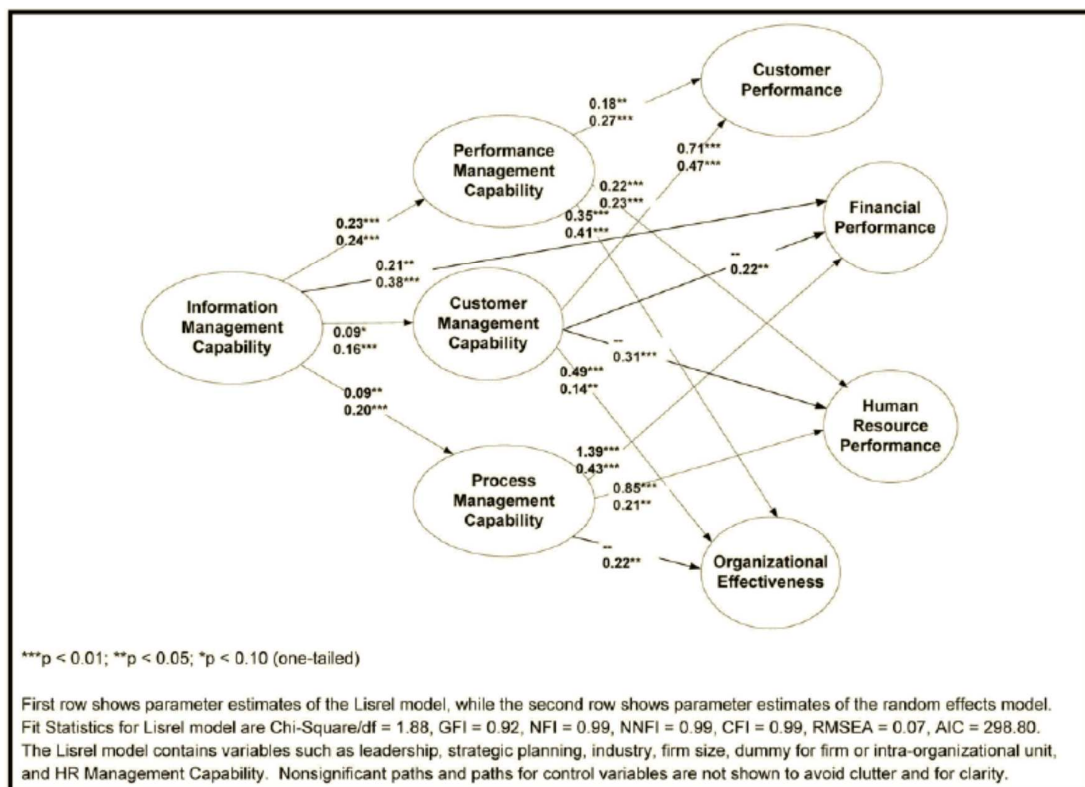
Customer Performance

0.18**
0.27***

Performance Management Capability

0.71***
0.47***

0.22***
0.23***

0.35***
0.41***

Financial Performance

0.23***
0.24***

0.21**
0.38***

--
0.22**

Information Management Capability

0.09*
0.16***

Customer Management Capability

--
0.31***

0.49***
0.14**

0.09**
0.20***

Human Resource Performance

1.39***
0.43***

Process Management Capability

0.85***
0.21**

--
0.22**

Organizational Effectiveness

***p < 0.01; **p < 0.05; *p < 0.10 (one-tailed)

First row shows parameter estimates of the Lisrel model, while the second row shows parameter estimates of the random effects model. Fit Statistics for Lisrel model are Chi-Square/df = 1.88, GFI = 0.92, NFI = 0.99, NNFI = 0.99, CFI = 0.99, RMSEA = 0.07, AIC = 298.80. The Lisrel model contains variables such as leadership, strategic planning, industry, firm size, dummy for firm or intra-organizational unit, and HR Management Capability. Nonsignificant paths and paths for control variables are not shown to avoid clutter and for clarity.